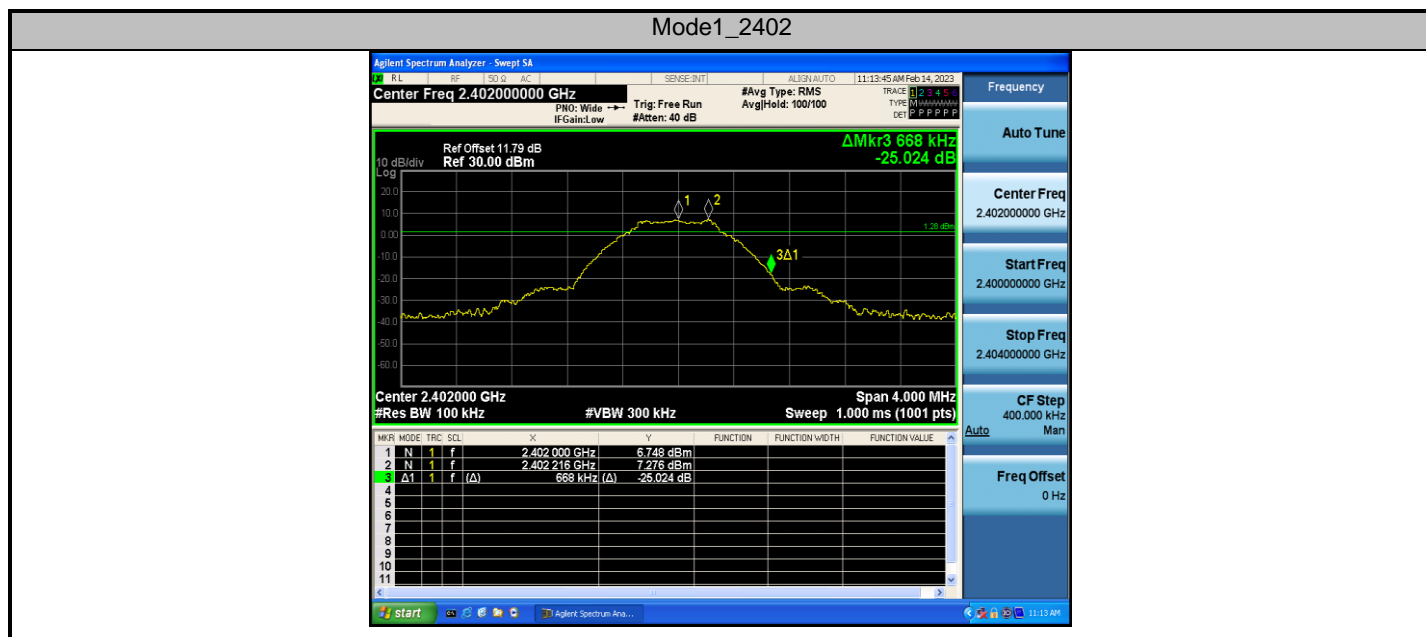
Mode1_2402

Agilent Spectrum Analyzer - Swept SA

RL RF 50 Ω AC SENSE:INT ALIGN AUTO 11:13:45 AM Feb 14, 2023

Center Freq 2.402000000 GHz

PNO: Wide IFGain:Low

Trig: Free Run #Atten: 40 dB

#Avg Type: RMS Avg|Hold: 100/100

TRACE 1 2 3 4 5 6 TYPE M DET P P P P P P

Frequency

Ref Offset 11.79 dB
10 dB/div Ref 30.00 dBm
Log

ΔMkr3 668 kHz
-25.024 dB

20.0
10.0
0.00
-10.0
-20.0
-30.0
-40.0
-50.0
-60.0

1
2
3Δ1
1.28 dBm

Center 2.402000 GHz
#Res BW 100 kHz
#VBW 300 kHz
Span 4.000 MHz
Sweep 1.000 ms (1001 pts)

| MKR | MODE | TRC | SCL | X | | Y | FUNCTION | FUNCTION WIDTH | FUNCTION VALUE |
|---|---|---|---|---|---|---|---|---|---|
| 1 | N | 1 | f | 2.402 000 GHz | | 6.748 dBm | | | |
| 2 | N | 1 | f | 2.402 216 GHz | | 7.276 dBm | | | |
| 3 | Δ1 | 1 | f (Δ) | 668 kHz | (Δ) | -25.024 dB | | | |
| 4 | | | | | | | | | |
| 5 | | | | | | | | | |
| 6 | | | | | | | | | |
| 7 | | | | | | | | | |
| 8 | | | | | | | | | |
| 9 | | | | | | | | | |
| 10 | | | | | | | | | |
| 11 | | | | | | | | | |

Auto Tune

Center Freq
2.402000000 GHz

Start Freq
2.400000000 GHz

Stop Freq
2.404000000 GHz

CF Step
400.000 kHz
Auto Man

Freq Offset
0 Hz

start
Agilent Spectrum Ana...
11:13 AM